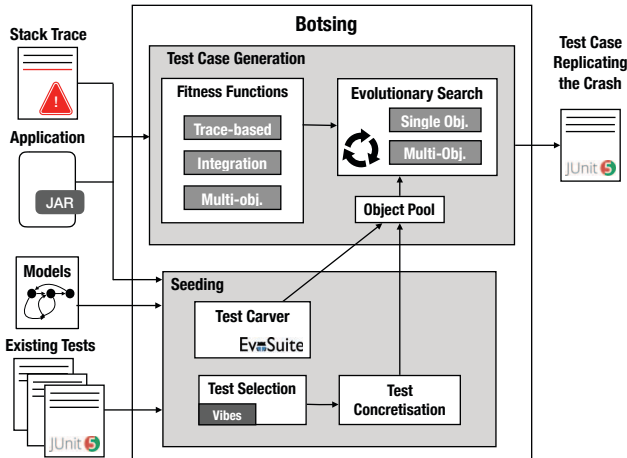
Stack Trace

Application

JAR

Models

Existing Tests

JUnit 5

Botsing

Test Case Generation

Fitness Functions

Trace-based

Integration

Multi-obj.

Evolutionary Search

Single Obj.

Multi-Obj.

Object Pool

Seeding

Test Carver

EvoSuite

Test Selection

Vibes

Test Concretisation

Test Case Replicating the Crash

JUnit 5